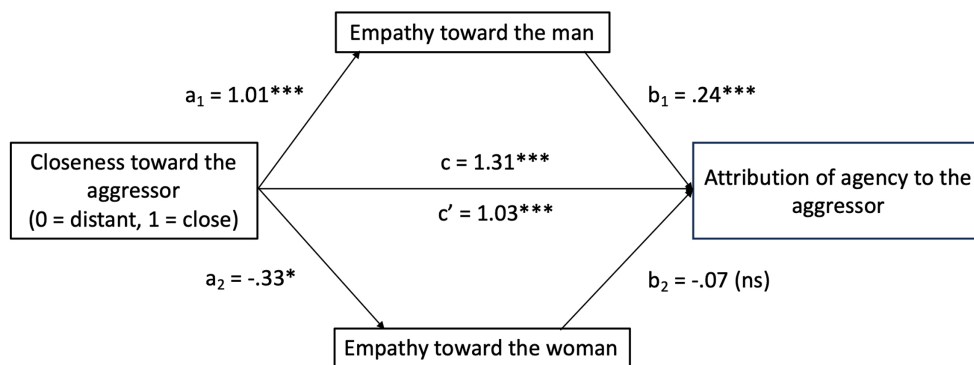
Empathy toward the man

$a_1$ = 1.01***

$b_1$ = .24***

Closeness toward the aggressor (0 = distant, 1 = close)

c = 1.31***

c' = 1.03***

Attribution of agency to the aggressor

$a_2$ = -.33*

$b_2$ = -.07 (ns)

Empathy toward the woman